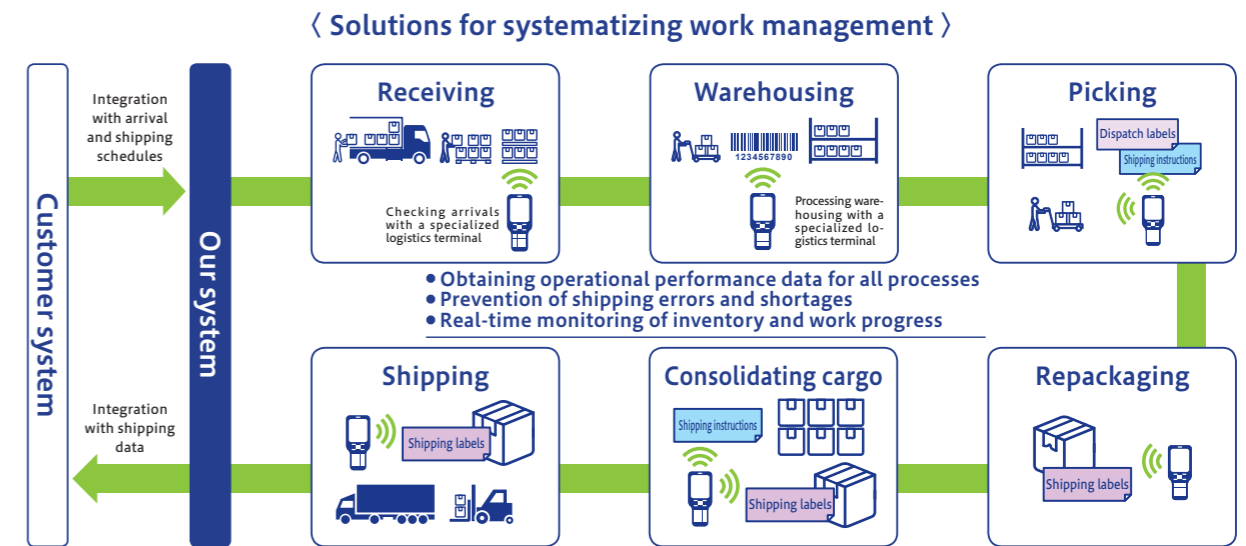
〈 Solutions for systematizing work management 〉

Customer system

Integration with arrival and shipping schedules

Integration with shipping data

Our system

Receiving

Checking arrivals with a specialized logistics terminal

Warehousing

1234567890

Processing warehousing with a specialized logistics terminal

Picking

Dispatch labels

Shipping instructions

• Obtaining operational performance data for all processes
• Prevention of shipping errors and shortages
• Real-time monitoring of inventory and work progress

Shipping

Shipping labels

Consolidating cargo

Shipping instructions

Shipping labels

Repackaging

Shipping labels